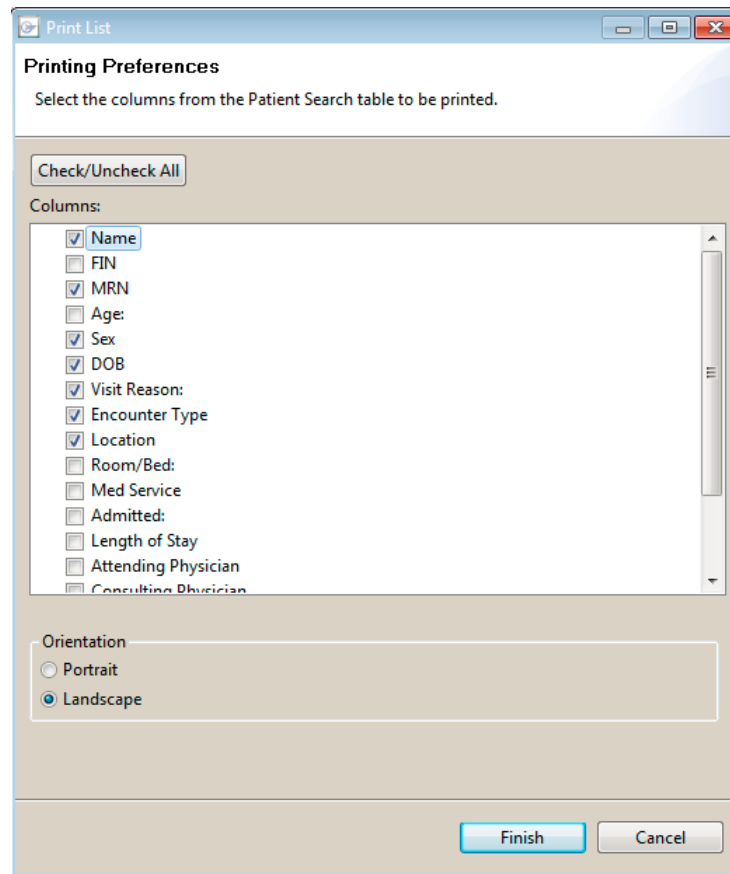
Print List

Printing Preferences

Select the columns from the Patient Search table to be printed.

Check/Uncheck All

Columns:

Name
FIN
MRN
Age:
Sex
DOB
Visit Reason:
Encounter Type
Location
Room/Bed:
Med Service
Admitted:
Length of Stay
Attending Physician
Consulting Physician

Orientation
Portrait
Landscape

Finish
Cancel